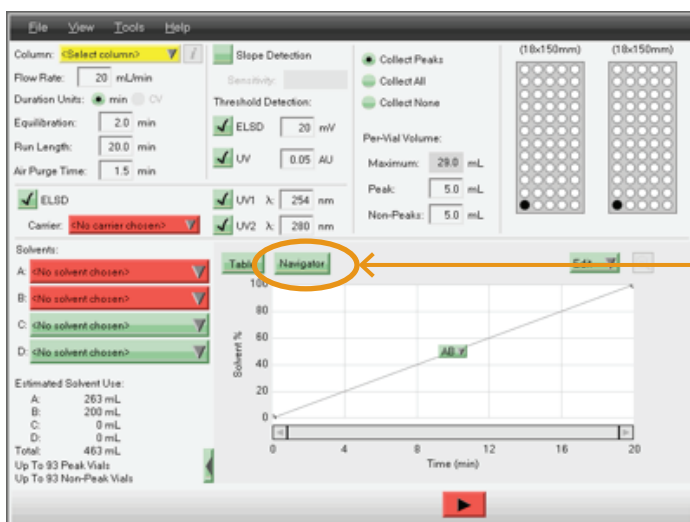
File View Tools Help

Column: <Select column>
Flow Rate: 20 mL/min
Duration Units: min CV
Equilibration: 2.0 min
Run Length: 20.0 min
Air Purge Time: 1.5 min

Slope Detection
Sensitivity:
Threshold Detection:
ELSD 20 mV
UV 0.05 AU

Collect Peaks
Collect All
Collect None

Per-Vial Volume:
Maximum: 29.0 mL
Peak: 5.0 mL
Non-Peaks: 5.0 mL

(18x150mm) (18x150mm)

ELSD
Carrier: <No carrier chosen>

UV1 λ: 254 nm
UV2 λ: 280 nm

Solvents:
A: <No solvent chosen>
B: <No solvent chosen>
C: <No solvent chosen>
D: <No solvent chosen>

Estimated Solvent Use:
A: 263 mL
B: 200 mL
C: 0 mL
D: 0 mL
Total: 463 mL
Up To 93 Peak Vials
Up To 93 Non-Peak Vials

Table Navigator
Edit

100
80
60
40
20
0
Solvent %
AB
0 4 8 12 16 20
Time (min)